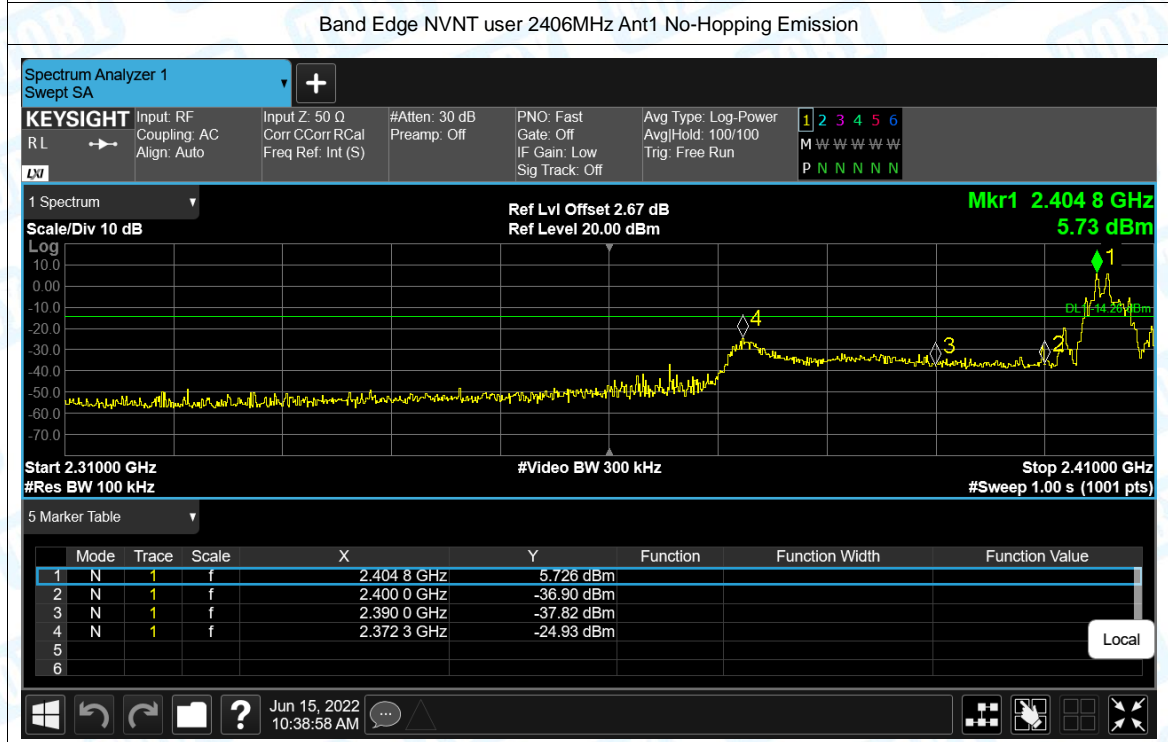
Band Edge NVNT user 2406MHz Ant1 No-Hopping Emission

Spectrum Analyzer 1
Swept SA

KEYSIGHT
RL
LXI
Input: RF
Coupling: AC
Align: Auto
Input Z: 50 Ω
Corr CCorr RCal
Freq Ref: Int (S)
#Atten: 30 dB
Preamp: Off
PNO: Fast
Gate: Off
IF Gain: Low
Sig Track: Off
Avg Type: Log-Power
Avg|Hold: 100/100
Trig: Free Run
1 2 3 4 5 6
M W W W W W
P N N N N N

1 Spectrum
Scale/Div 10 dB
Log
Ref Lvl Offset 2.67 dB
Ref Level 20.00 dBm
Mkr1 2.404 8 GHz
5.73 dBm

10.0
0.00
-10.0
-20.0
-30.0
-40.0
-50.0
-60.0
-70.0

DL1 -14.26 dBm
1
2
3
4

Start 2.31000 GHz
#Res BW 100 kHz
#Video BW 300 kHz
Stop 2.41000 GHz
#Sweep 1.00 s (1001 pts)

5 Marker Table

| | Mode | Trace | Scale | X | Y | Function | Function Width | Function Value |
|---|---|---|---|---|---|---|---|---|
| 1 | N | 1 | f | 2.404 8 GHz | 5.726 dBm | | | |
| 2 | N | 1 | f | 2.400 0 GHz | -36.90 dBm | | | |
| 3 | N | 1 | f | 2.390 0 GHz | -37.82 dBm | | | |
| 4 | N | 1 | f | 2.372 3 GHz | -24.93 dBm | | | |
| 5 | | | | | | | | |
| 6 | | | | | | | | |

Local

Jun 15, 2022
10:38:58 AM